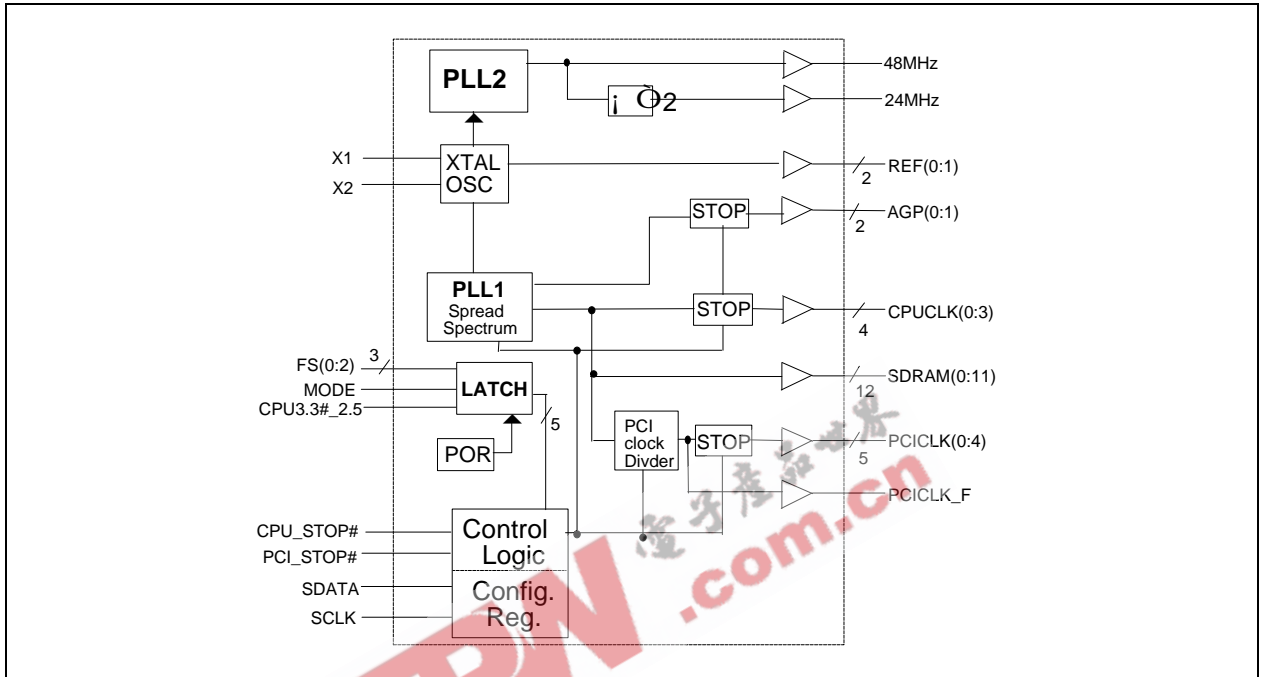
PLL2

48MHz

¡ Ö2

24MHz

X1

X2

XTAL
OSC

REF(0:1)
2

STOP

AGP(0:1)
2

PLL1
Spread
Spectrum

STOP

CPUCLK(0:3)
4

FS(0:2)
3

MODE

CPU3.3#_2.5

LATCH

5

SDRAM(0:11)
12

POR

PCI
clock
Divder

STOP

PCICLK(0:4)
5

PCICLK_F

CPU_STOP#

PCI_STOP#

SDATA

SCLK

Control
Logic

Config.
Reg.

.com.cn